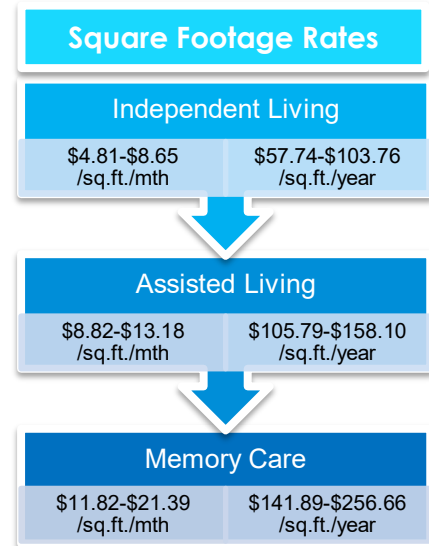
Square Footage Rates

Independent Living

$4.81-$8.65 /sq.ft./mth

$57.74-$103.76 /sq.ft./year

Assisted Living

$8.82-$13.18 /sq.ft./mth

$105.79-$158.10 /sq.ft./year

Memory Care

$11.82-$21.39 /sq.ft./mth

$141.89-$256.66 /sq.ft./year